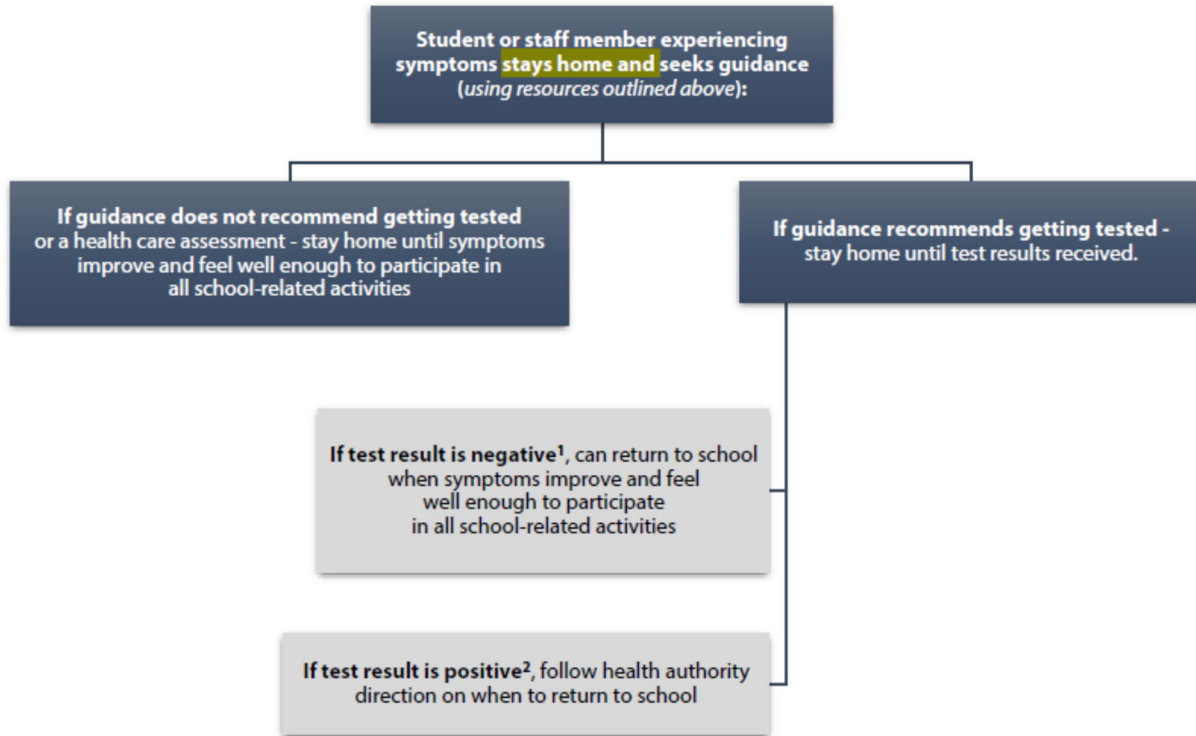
Student or staff member experiencing symptoms stays home and seeks guidance (using resources outlined above):

If guidance does not recommend getting tested or a health care assessment - stay home until symptoms improve and feel well enough to participate in all school-related activities

If guidance recommends getting tested - stay home until test results received.

If test result is negative$^1$, can return to school when symptoms improve and feel well enough to participate in all school-related activities

If test result is positive$^2$, follow health authority direction on when to return to school